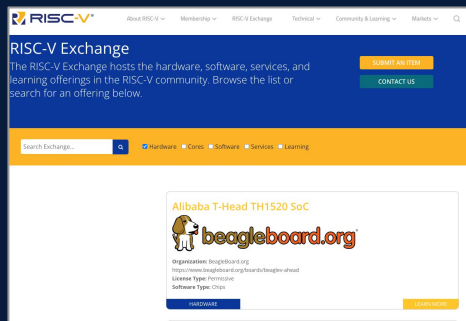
RISC-V®

About RISC-V ∨ Membership ∨ RISC-V Exchange Technical ∨ Community & Learning ∨ Markets ∨

RISC-V Exchange

The RISC-V Exchange hosts the hardware, software, services, and learning offerings in the RISC-V community. Browse the list or search for an offering below.

SUBMIT AN ITEM

CONTACT US

Search Exchange...

Hardware Cores Software Services Learning

Alibaba T-Head TH1520 SoC

beagleboard.org

Organization: BeagleBoard.org
https://www.beagleboard.org/boards/beaglev-ahead
License Type: Permissive
Software Type: Chips

HARDWARE

LEARN MORE